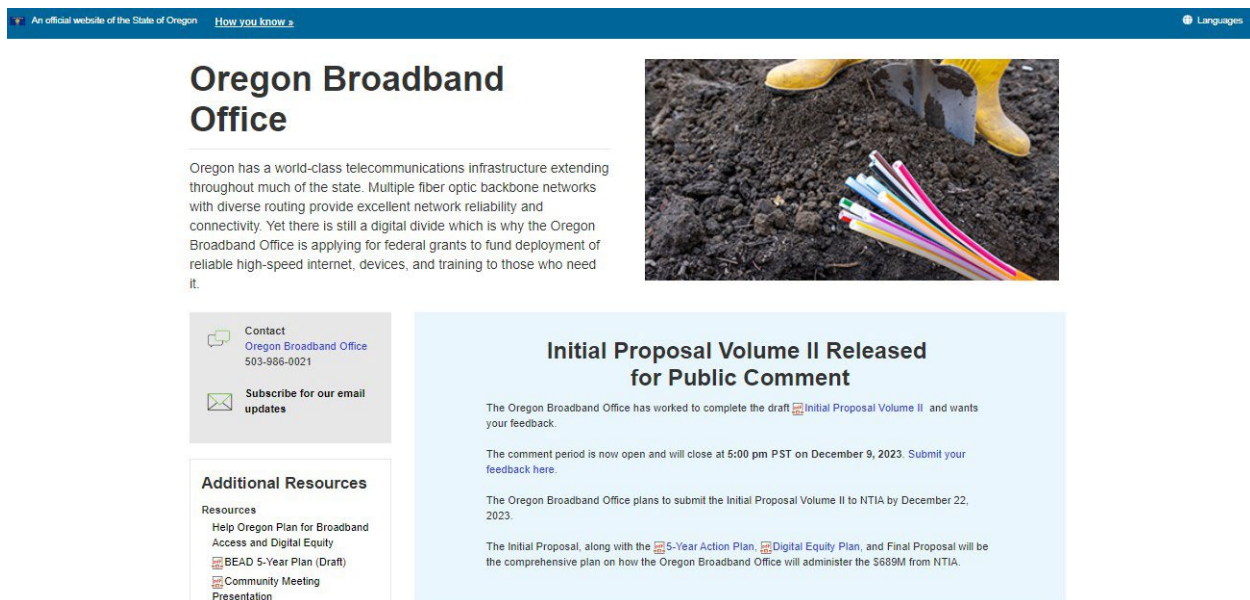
An official website of the State of Oregon How you know »

Languages

Oregon Broadband Office

Oregon has a world-class telecommunications infrastructure extending throughout much of the state. Multiple fiber optic backbone networks with diverse routing provide excellent network reliability and connectivity. Yet there is still a digital divide which is why the Oregon Broadband Office is applying for federal grants to fund deployment of reliable high-speed internet, devices, and training to those who need it.

Contact
Oregon Broadband Office
503-986-0021

Subscribe for our email updates

Additional Resources

Resources
Help Oregon Plan for Broadband Access and Digital Equity
BEAD 5-Year Plan (Draft)
Community Meeting Presentation

Initial Proposal Volume II Released for Public Comment

The Oregon Broadband Office has worked to complete the draft Initial Proposal Volume II and wants your feedback.

The comment period is now open and will close at 5:00 pm PST on December 9, 2023. Submit your feedback here.

The Oregon Broadband Office plans to submit the Initial Proposal Volume II to NTIA by December 22, 2023.

The Initial Proposal, along with the 5-Year Action Plan, Digital Equity Plan, and Final Proposal will be the comprehensive plan on how the Oregon Broadband Office will administer the $689M from NTIA.